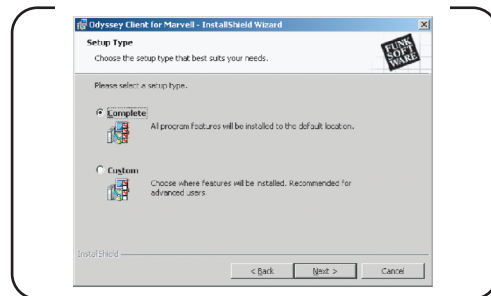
Odyssey Client for Marvell - InstallShield Wizard

Setup Type

Choose the setup type that best suits your needs.

FUNK SOFT WARE

Please select a setup type.

Complete

All program features will be installed to the default location.

Custom

Choose where features will be installed. Recommended for advanced users.

InstallShield

< Back

Next >

Cancel